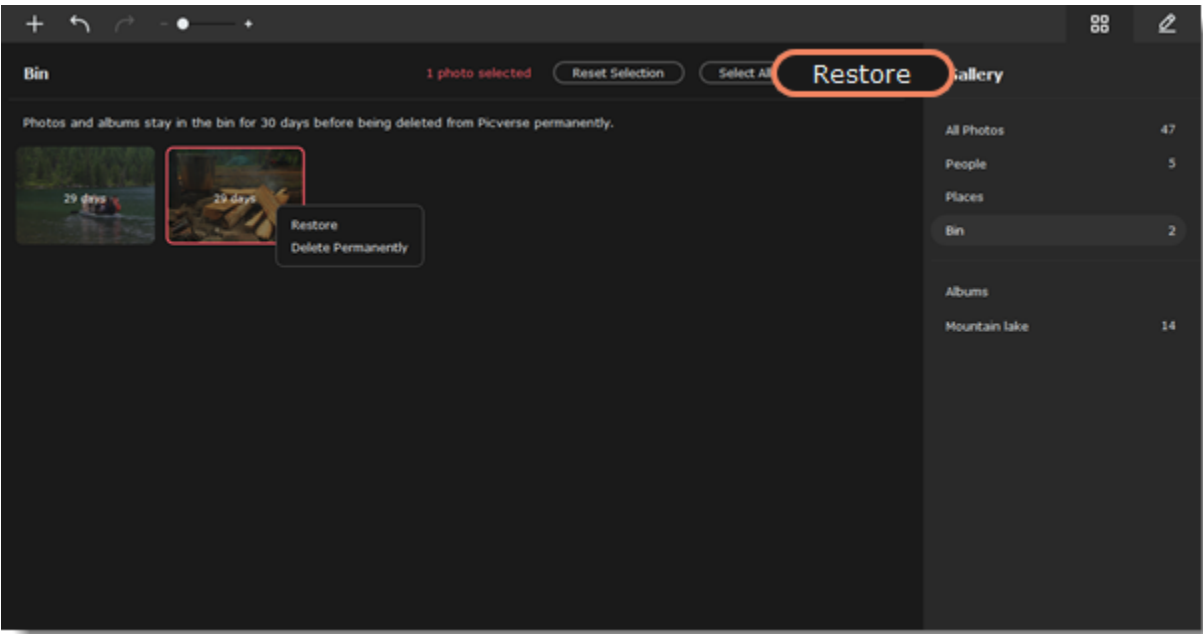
Bin

1 photo selected

Reset Selection

Select All

Restore

Gallery

Photos and albums stay in the bin for 30 days before being deleted from Picverse permanently.

29 days

29 days

Restore

Delete Permanently

All Photos 47

People 5

Places

Bin 2

Albums

Mountain lake 14